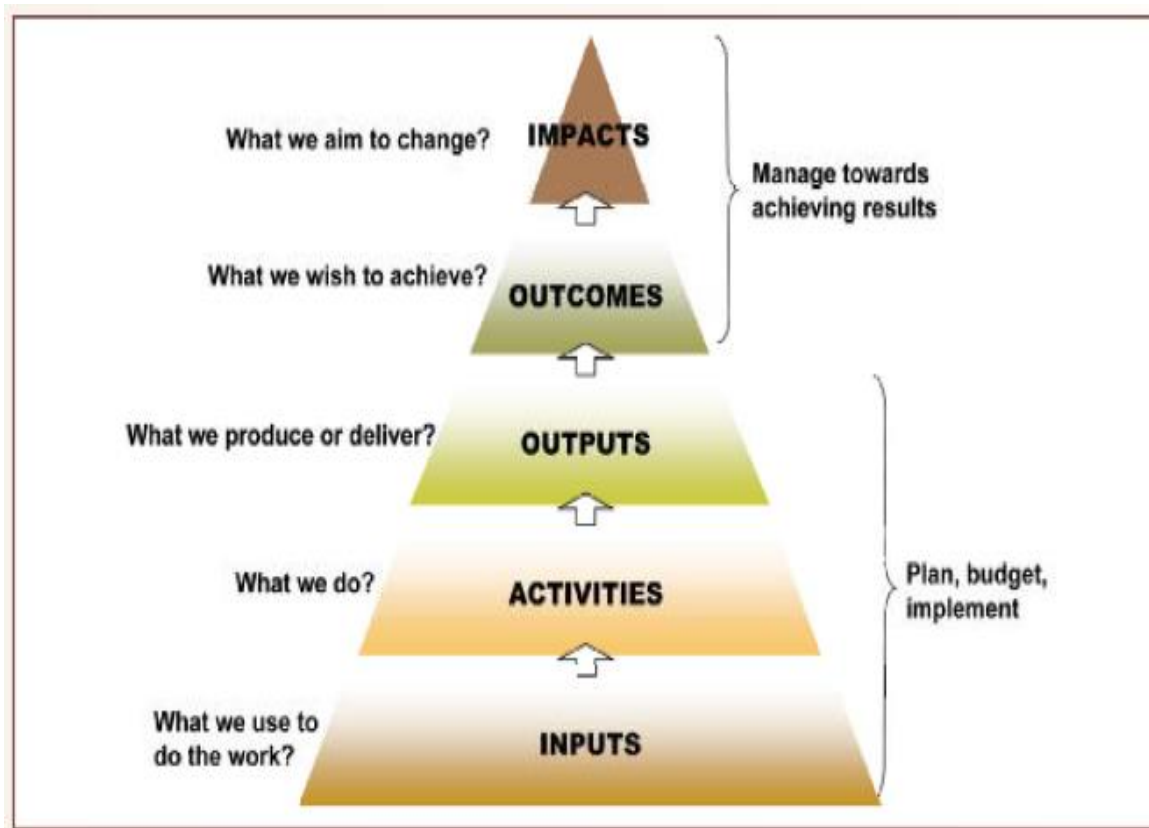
What we aim to change?
IMPACTS

Manage towards achieving results

What we wish to achieve?
OUTCOMES

What we produce or deliver?
OUTPUTS

What we do?
ACTIVITIES

Plan, budget, implement

What we use to do the work?
INPUTS